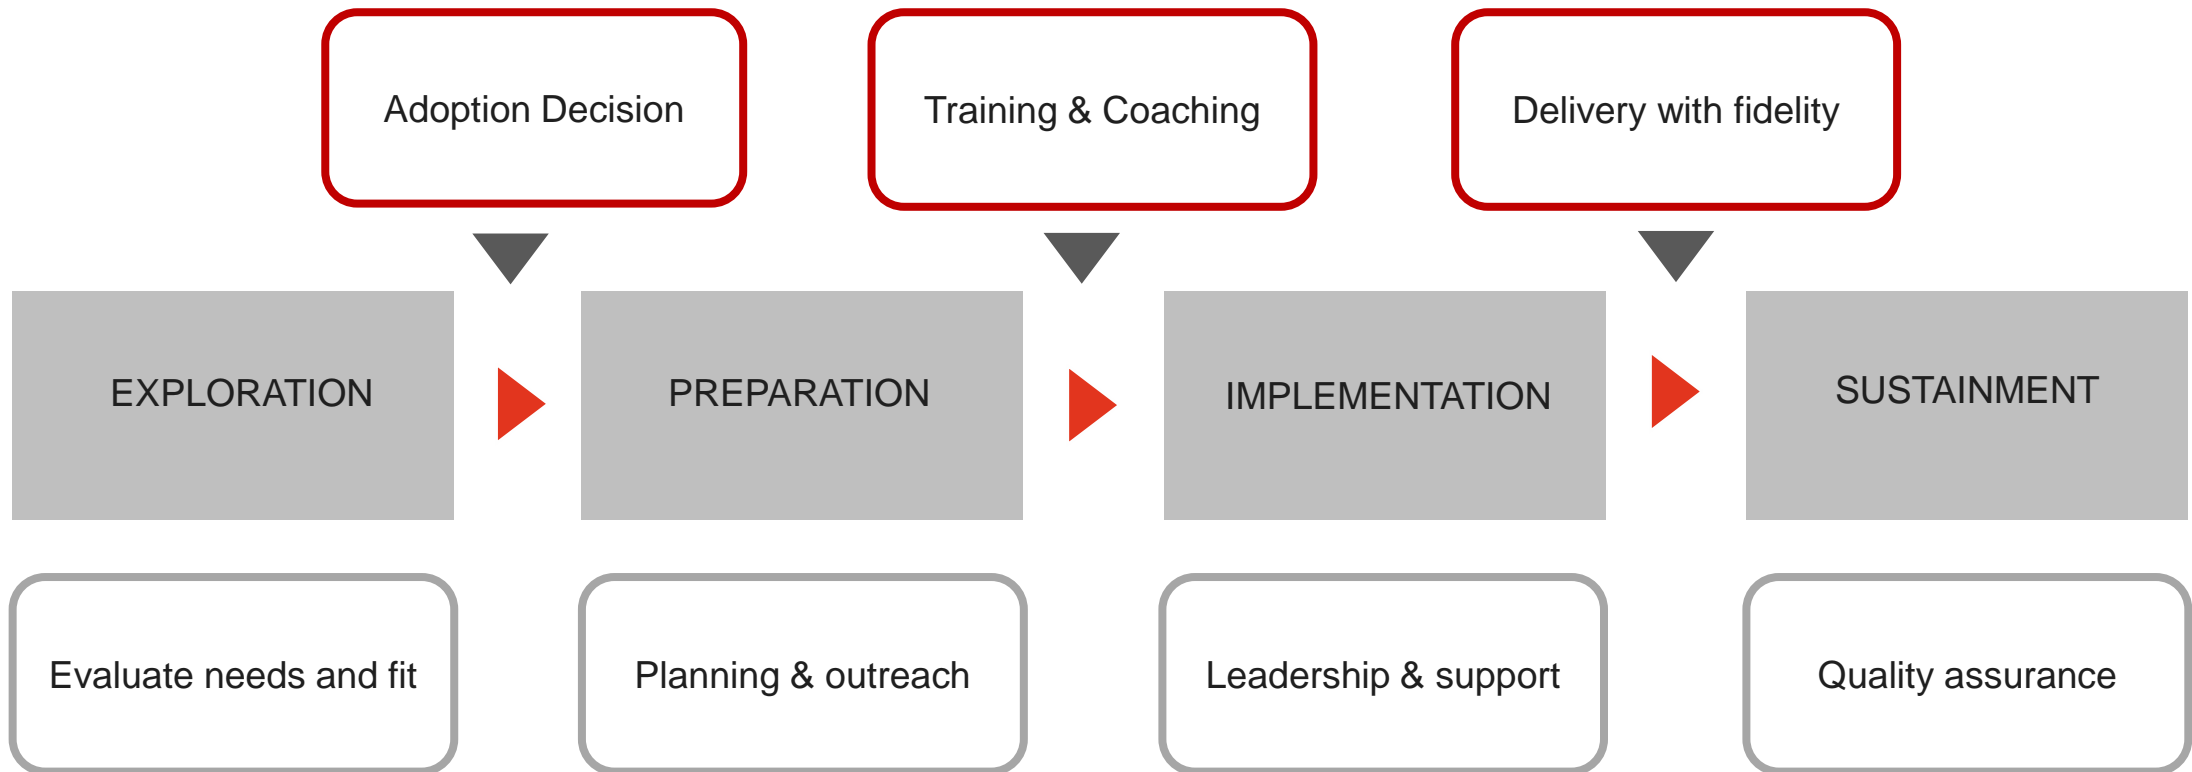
Adoption Decision

Training & Coaching

Delivery with fidelity

EXPLORATION

PREPARATION

IMPLEMENTATION

SUSTAINMENT

Evaluate needs and fit

Planning & outreach

Leadership & support

Quality assurance